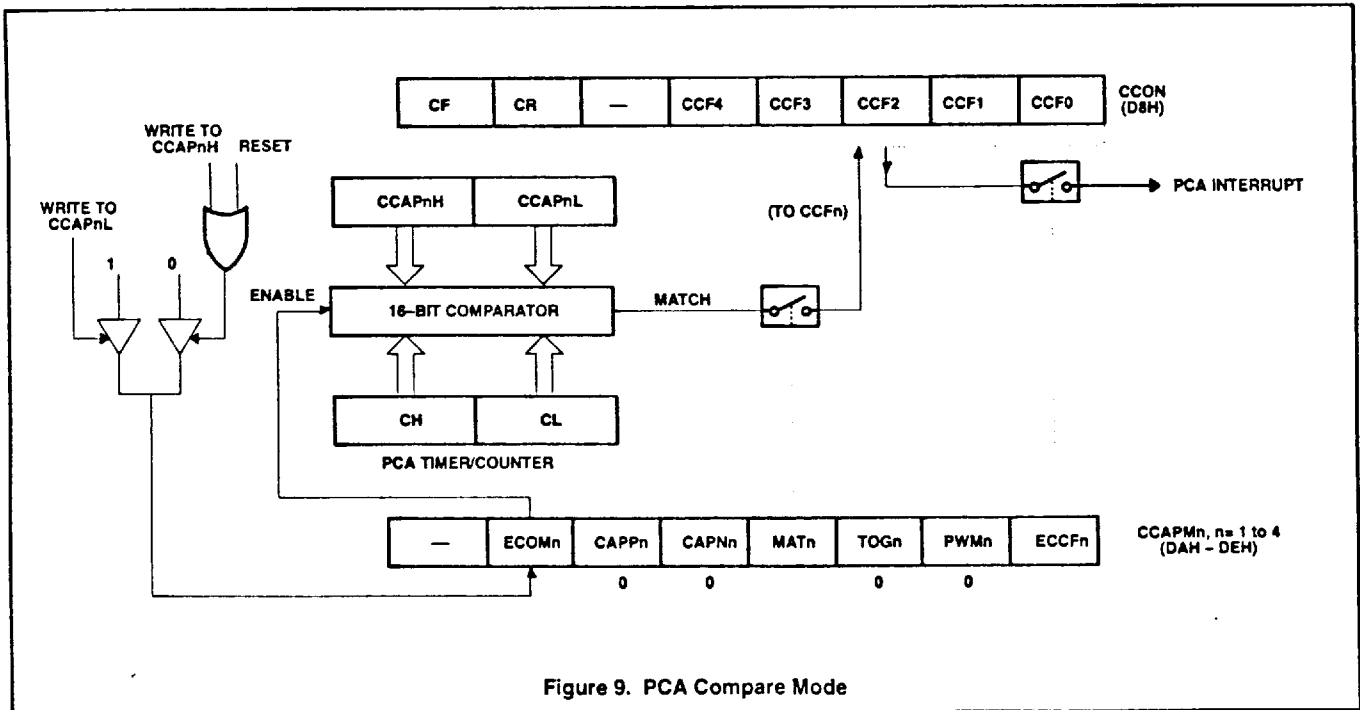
| CF | CR | — | CCF4 | CCF3 | CCF2 | CCF1 | CCF0 |
|---|---|---|---|---|---|---|---|

CCON (D8H)

WRITE TO CCAPnH

RESET

WRITE TO CCAPnL

1

0

CCAPnH

CCAPnL

(TO CCFn)

PCA INTERRUPT

ENABLE

16-BIT COMPARATOR

MATCH

CH

CL

PCA TIMER/COUNTER

| — | ECOMn | CAPPn | CAPNn | MATn | TOGn | PWMn | ECCFn |
|---|---|---|---|---|---|---|---|
| | | 0 | 0 | | 0 | 0 | |

CCAPMn, n= 1 to 4 (DAH - DEH)

Figure 9. PCA Compare Mode